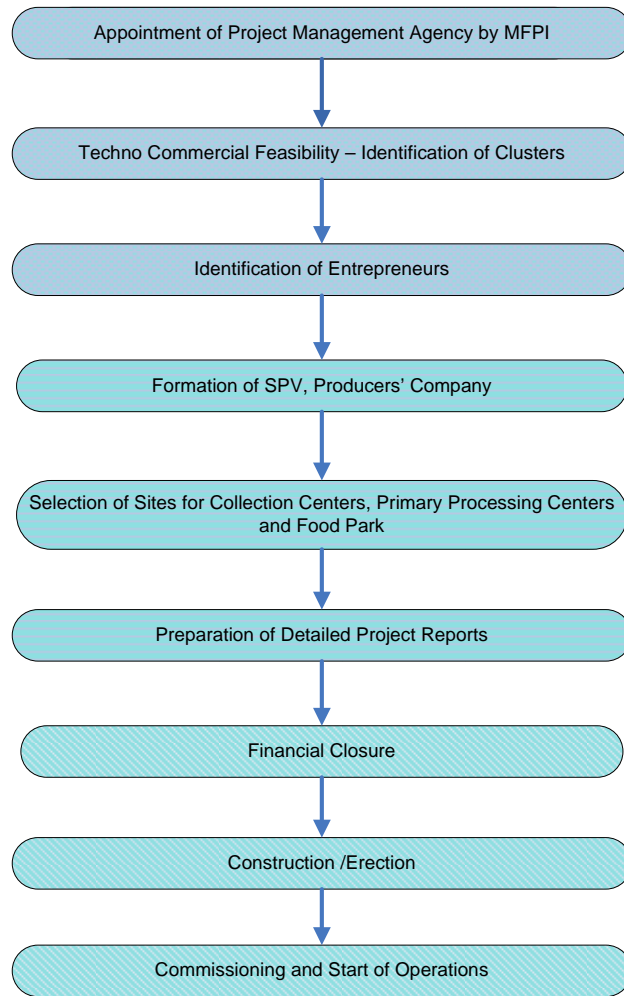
Appointment of Project Management Agency by MFPI

Techno Commercial Feasibility – Identification of Clusters

Identification of Entrepreneurs

Formation of SPV, Producers' Company

Selection of Sites for Collection Centers, Primary Processing Centers and Food Park

Preparation of Detailed Project Reports

Financial Closure

Construction /Erection

Commissioning and Start of Operations